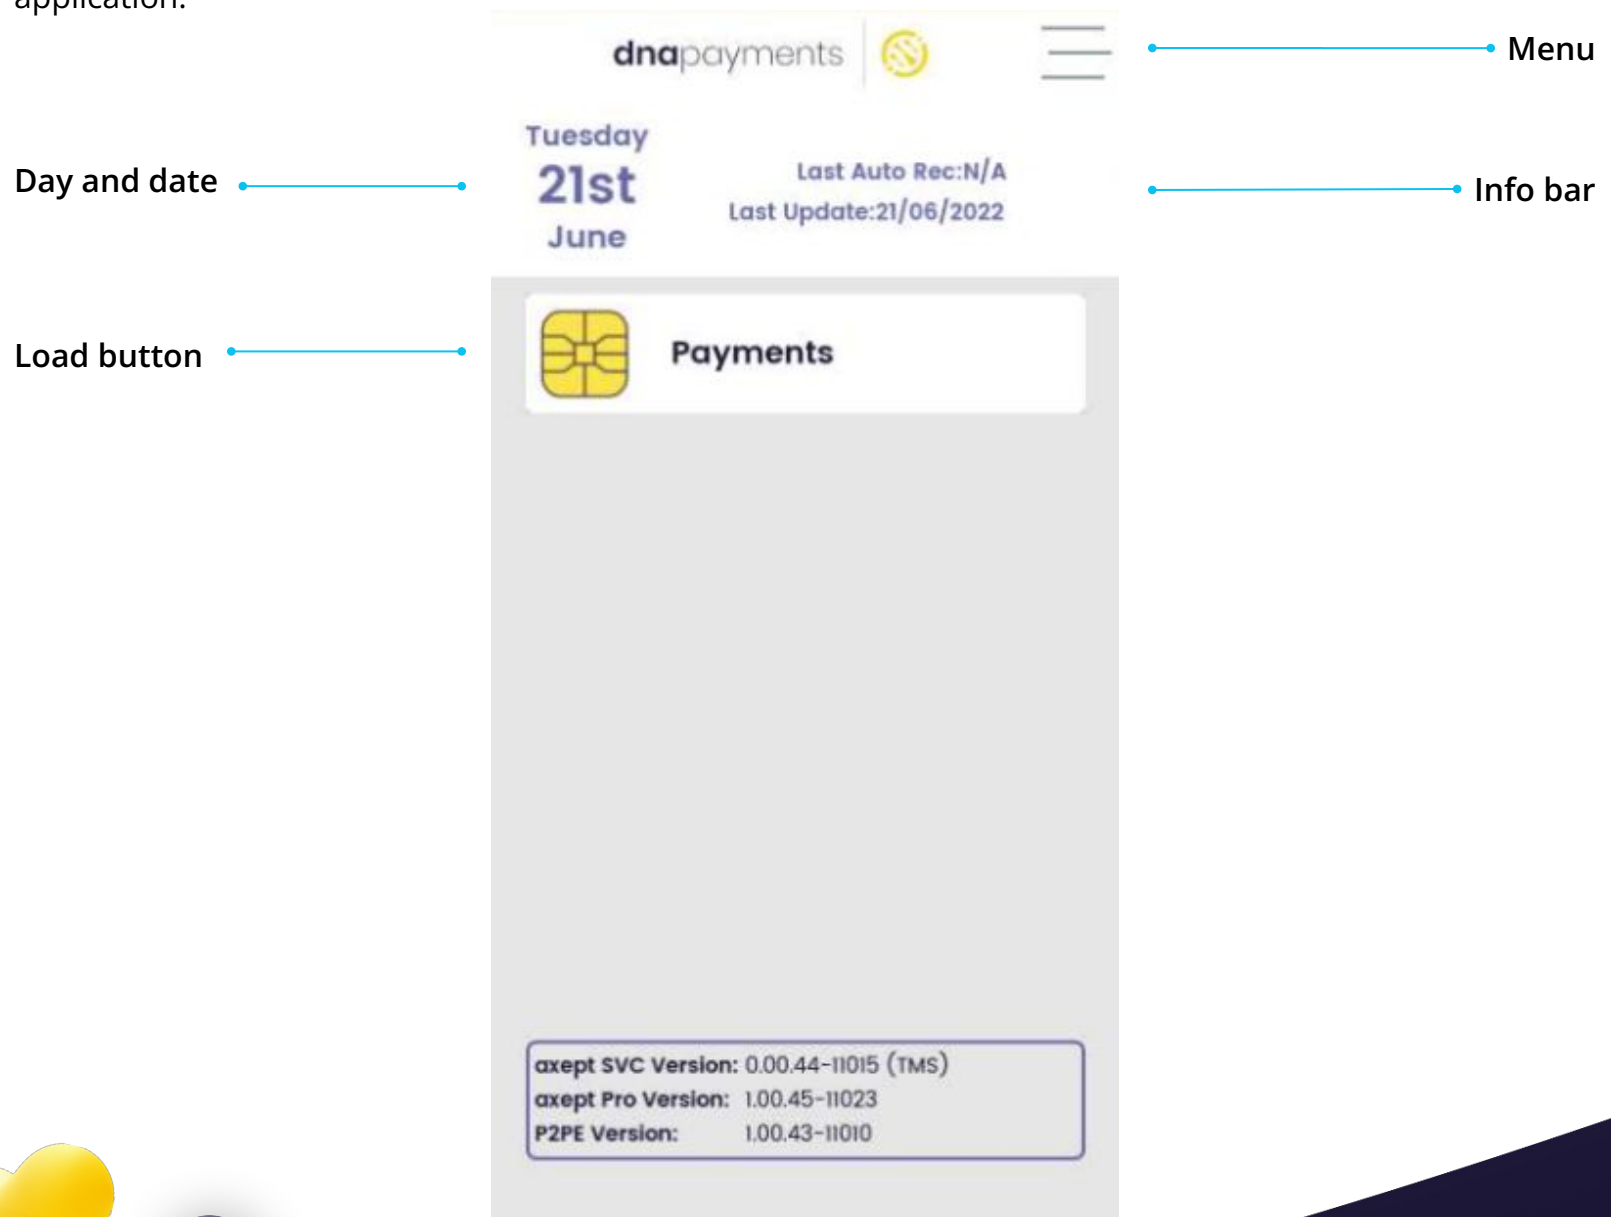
application.

dnapayments

Menu

Tuesday
21st
June

Day and date

Last Auto Rec:N/A
Last Update:21/06/2022

Info bar

Load button

Payments

axept SVC Version: 0.00.44-11015 (TMS)
axept Pro Version: 1.00.45-11023
P2PE Version: 1.00.43-11010